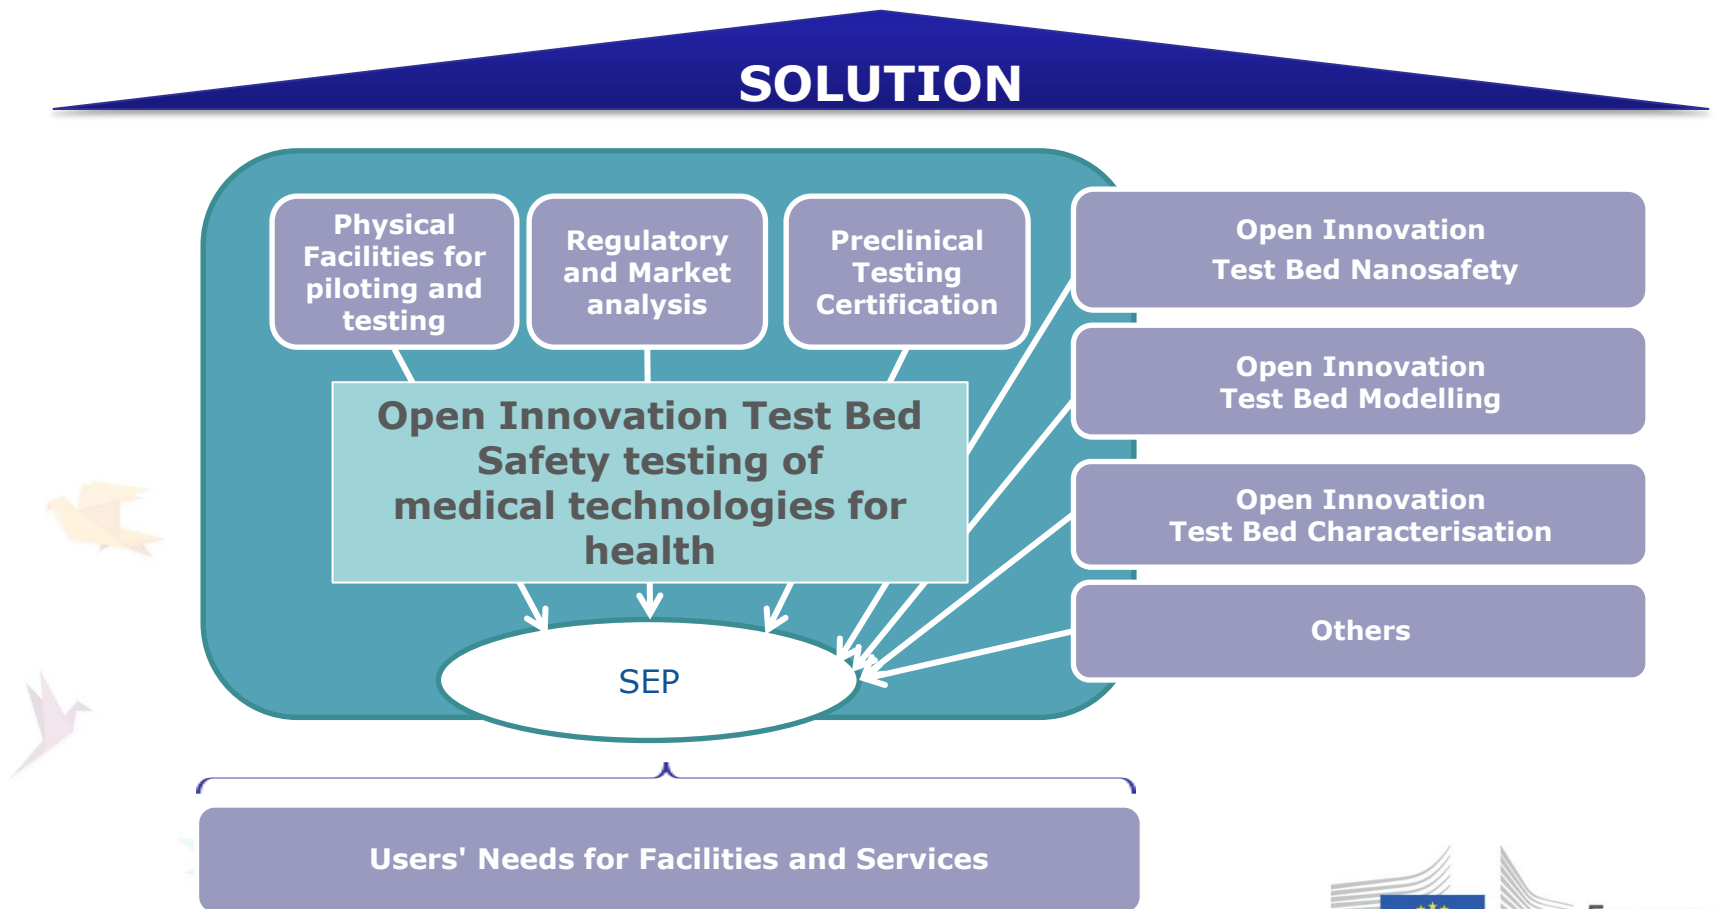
SOLUTION

Physical Facilities for piloting and testing

Regulatory and Market analysis

Preclinical Testing Certification

Open Innovation Test Bed Safety testing of medical technologies for health

SEP

Open Innovation Test Bed Nanosafety

Open Innovation Test Bed Modelling

Open Innovation Test Bed Characterisation

Others

Users' Needs for Facilities and Services